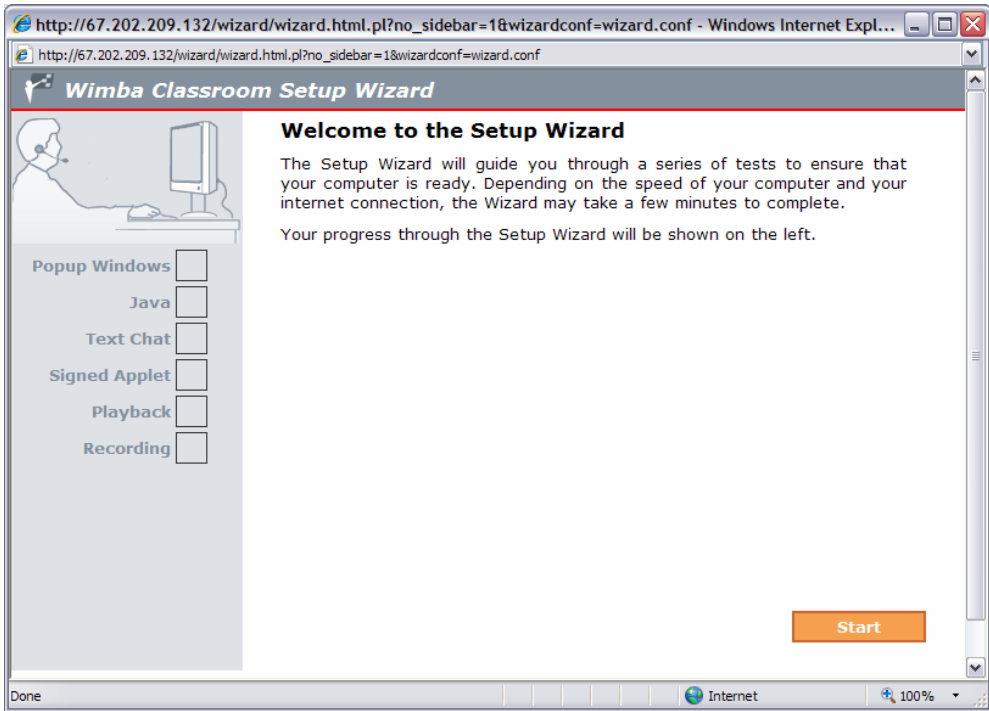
http://67.202.209.132/wizard/wizard.html.pl?no_sidebar=1&wizardconf=wizard.conf - Windows Internet Expl...

http://67.202.209.132/wizard/wizard.html.pl?no_sidebar=1&wizardconf=wizard.conf

Wimba Classroom Setup Wizard

Welcome to the Setup Wizard

The Setup Wizard will guide you through a series of tests to ensure that your computer is ready. Depending on the speed of your computer and your internet connection, the Wizard may take a few minutes to complete.

Your progress through the Setup Wizard will be shown on the left.

Popup Windows
Java
Text Chat
Signed Applet
Playback
Recording

Start

Done
Internet
100%